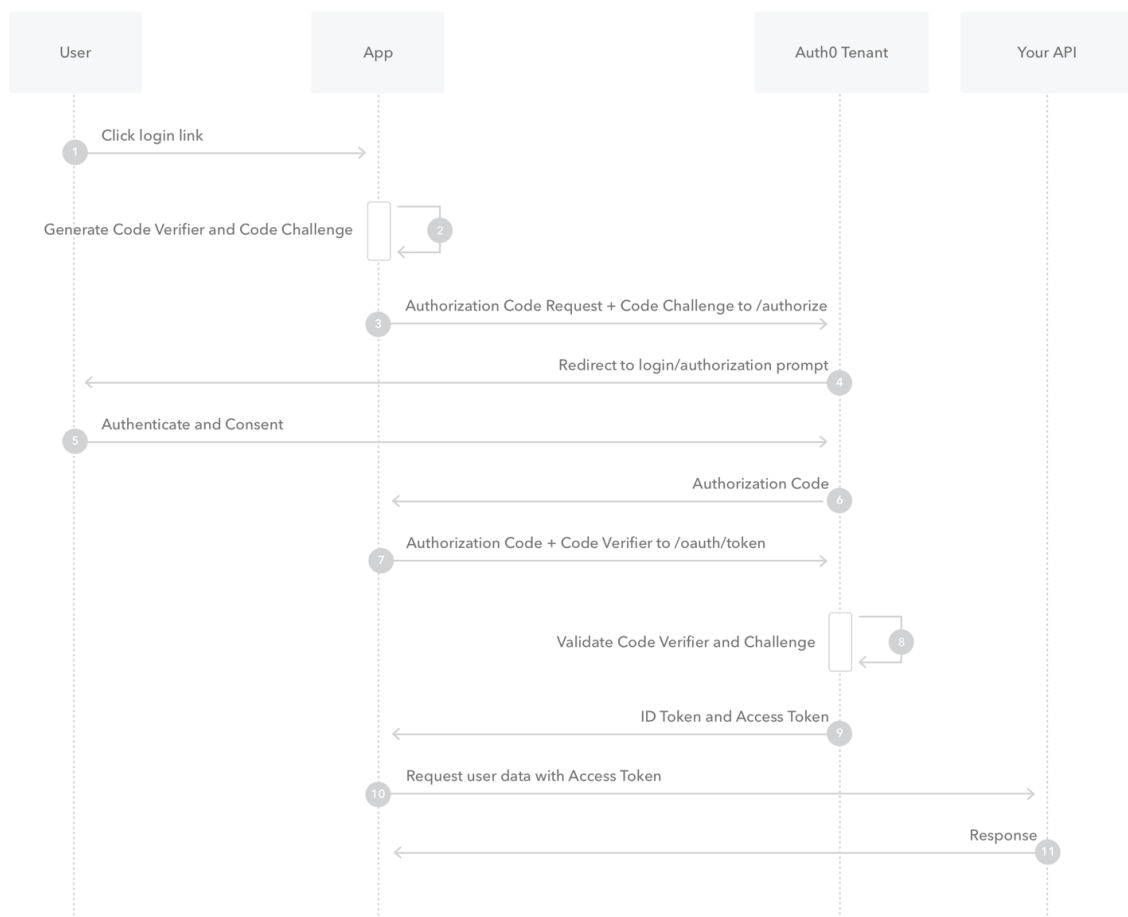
User

App

Auth0 Tenant

Your API

1 Click login link

Generate Code Verifier and Code Challenge 2

3 Authorization Code Request + Code Challenge to /authorize

Redirect to login/authorization prompt 4

5 Authenticate and Consent

Authorization Code 6

7 Authorization Code + Code Verifier to /oauth/token

Validate Code Verifier and Challenge 8

ID Token and Access Token 9

10 Request user data with Access Token

Response 11